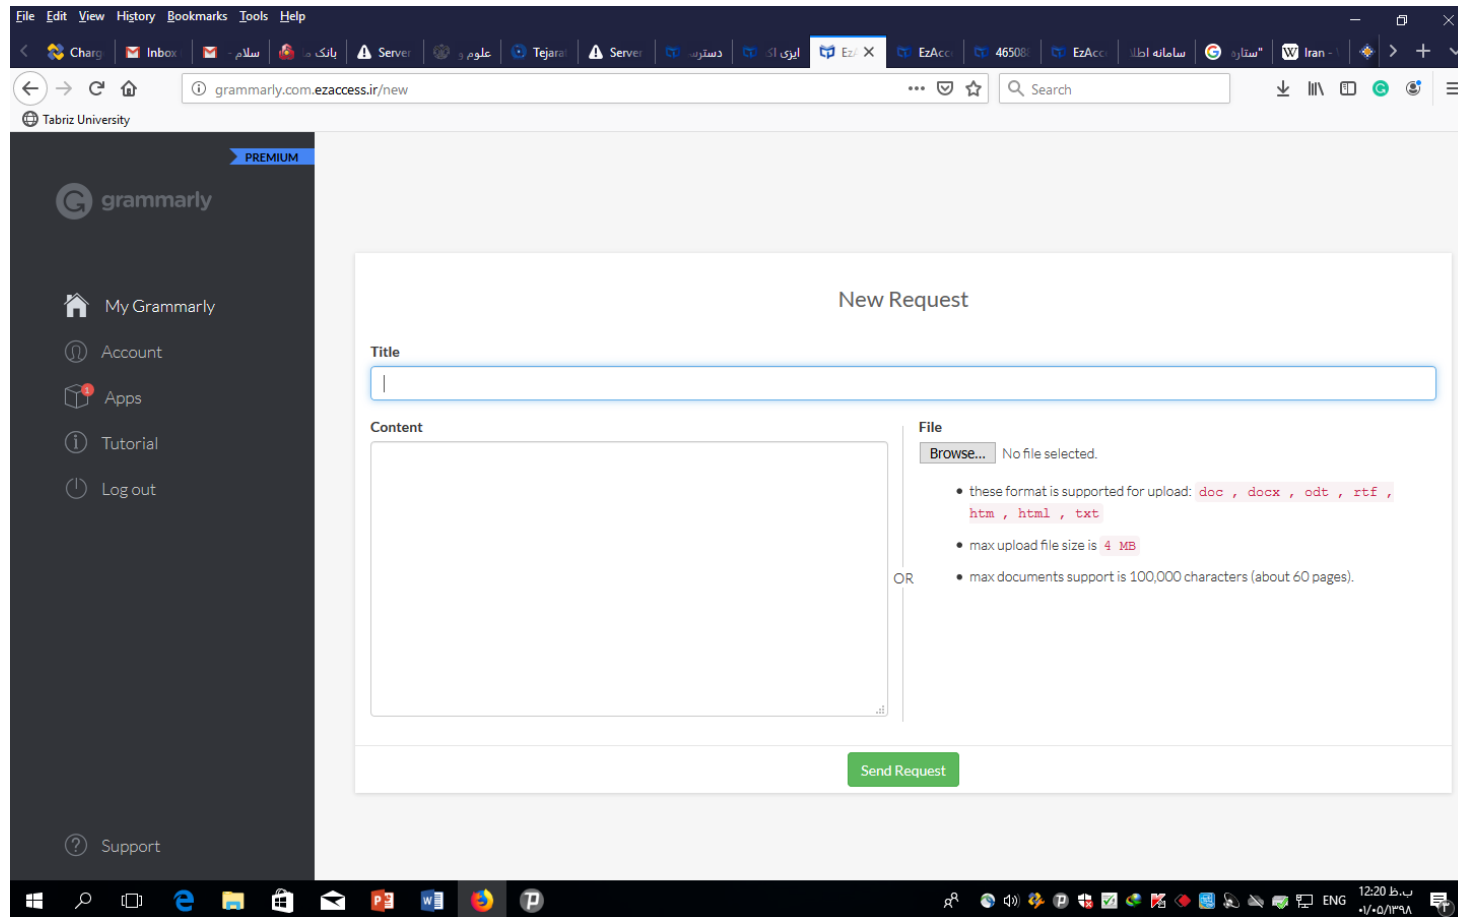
File Edit View History Bookmarks Tools Help

Charg | Inbox | سلام | بانک | Server | علوم | Tejarat | Server | دسترس | ایزی اک | Ez | EzAcc | 46508 | EzAcc | سامانه اطلا | ستاره | Iran

grammarly.com.ezaccess.ir/new

Search

Tabriz University

PREMIUM

grammarly

My Grammarly

Account

Apps

Tutorial

Log out

Support

New Request

Title

Content

OR

File

Browse... No file selected.

• these format is supported for upload: doc , docx , odt , rtf , htm , html , txt

• max upload file size is 4 MB

• max documents support is 100,000 characters (about 60 pages).

Send Request

ENG 12:20 ب.ظ ۰۱/۰۵/۱۳۹۸